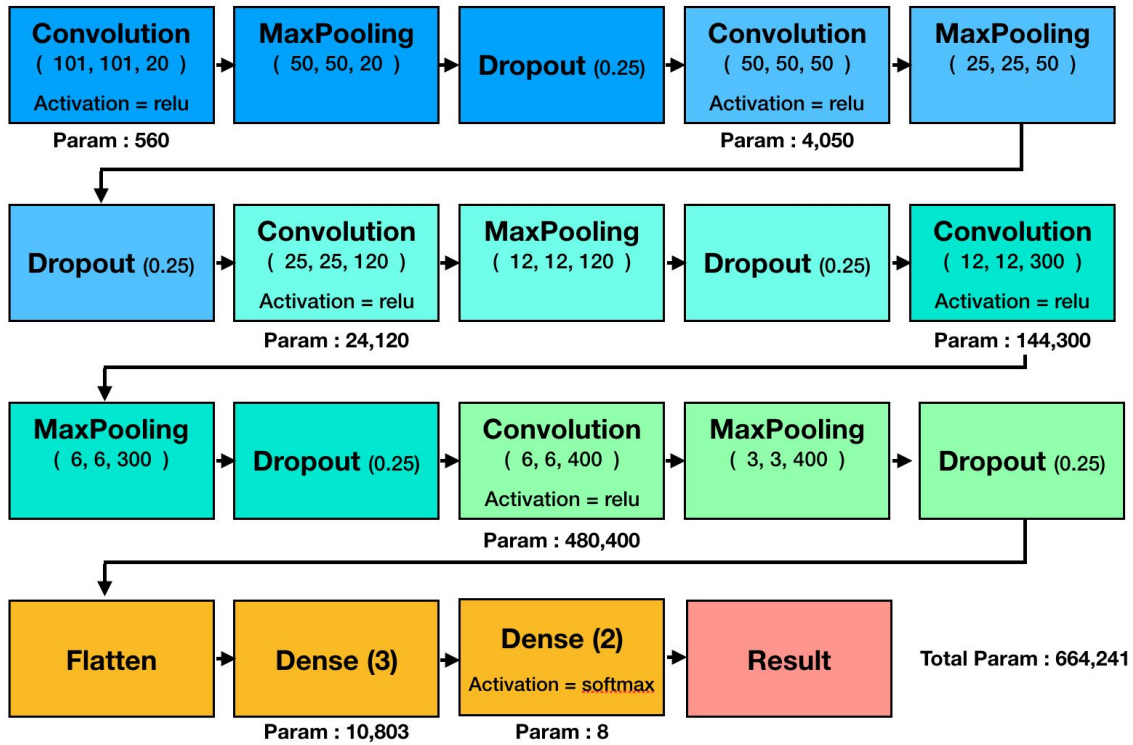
Convolution
( 101, 101, 20 )
Activation = relu
Param : 560

MaxPooling
( 50, 50, 20 )

Dropout (0.25)

Convolution
( 50, 50, 50 )
Activation = relu
Param : 4,050

MaxPooling
( 25, 25, 50 )

Dropout (0.25)

Convolution
( 25, 25, 120 )
Activation = relu
Param : 24,120

MaxPooling
( 12, 12, 120 )

Dropout (0.25)

Convolution
( 12, 12, 300 )
Activation = relu
Param : 144,300

MaxPooling
( 6, 6, 300 )

Dropout (0.25)

Convolution
( 6, 6, 400 )
Activation = relu
Param : 480,400

MaxPooling
( 3, 3, 400 )

Dropout (0.25)

Flatten

Dense (3)
Param : 10,803

Dense (2)
Activation = softmax
Param : 8

Result

Total Param : 664,241